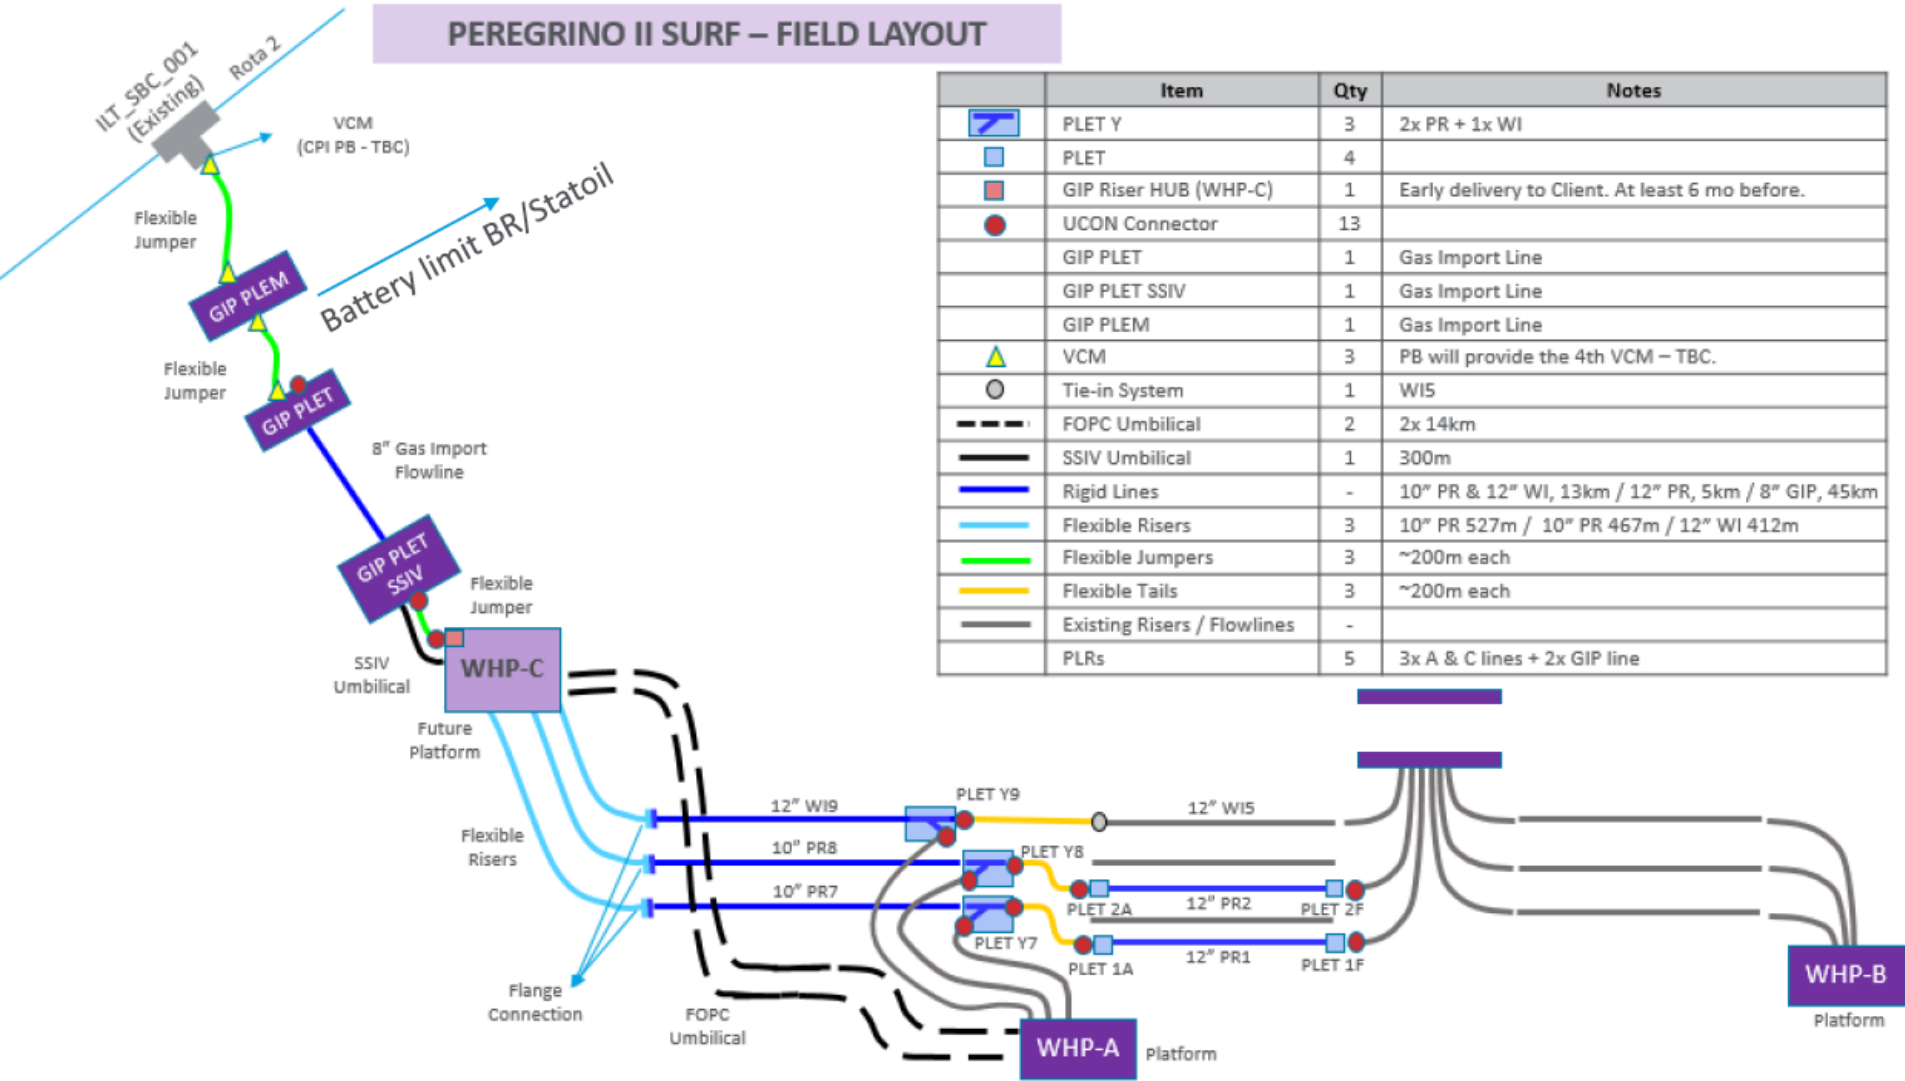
PEREGRINO II SURF – FIELD LAYOUT

| | Item | Qty | Notes |
|---|---|---|---|
| | PLET Y | 3 | 2x PR + 1x WI |
| | PLET | 4 | |
| | GIP Riser HUB (WHP-C) | 1 | Early delivery to Client. At least 6 mo before. |
| | UCON Connector | 13 | |
| | GIP PLET | 1 | Gas Import Line |
| | GIP PLET SSIV | 1 | Gas Import Line |
| | GIP PLEM | 1 | Gas Import Line |
| | VCM | 3 | PB will provide the 4th VCM – TBC. |
| | Tie-in System | 1 | WI5 |
| | FOPC Umbilical | 2 | 2x 14km |
| | SSIV Umbilical | 1 | 300m |
| | Rigid Lines | - | 10" PR & 12" WI, 13km / 12" PR, 5km / 8" GIP, 45km |
| | Flexible Risers | 3 | 10" PR 527m / 10" PR 467m / 12" WI 412m |
| | Flexible Jumpers | 3 | ~200m each |
| | Flexible Tails | 3 | ~200m each |
| | Existing Risers / Flowlines | - | |
| | PLRs | 5 | 3x A & C lines + 2x GIP line |

ILT_SBC_001 (Existing)
Rota 2
VCM (CPI PB - TBC)
Battery limit BR/Statoil
Flexible Jumper
GIP PLEM
Flexible Jumper
GIP PLET
8" Gas Import Flowline
GIP PLET SSIV
Flexible Jumper
SSIV Umbilical
WHP-C
Future Platform
Flexible Risers
Flange Connection
FOPC Umbilical
12" WI9
10" PR8
10" PR7
PLET Y9
12" WI5
PLET Y8
PLET 2A
12" PR2
PLET 2F
PLET Y7
PLET 1A
12" PR1
PLET 1F
WHP-A
Platform
WHP-B
Platform